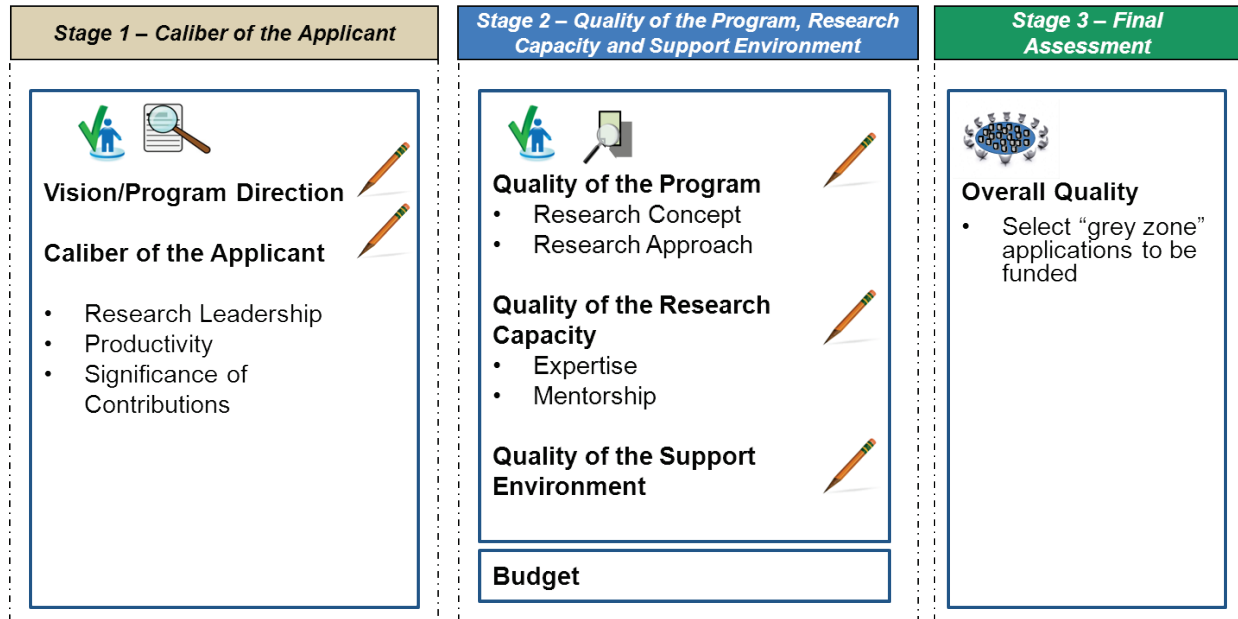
Stage 1 – Caliber of the Applicant

Vision/Program Direction

Caliber of the Applicant

- Research Leadership
- Productivity
- Significance of Contributions

Stage 2 – Quality of the Program, Research Capacity and Support Environment

Quality of the Program
- Research Concept
- Research Approach

Quality of the Research Capacity
- Expertise
- Mentorship

Quality of the Support Environment

Budget

Stage 3 – Final Assessment

Overall Quality
- Select "grey zone" applications to be funded